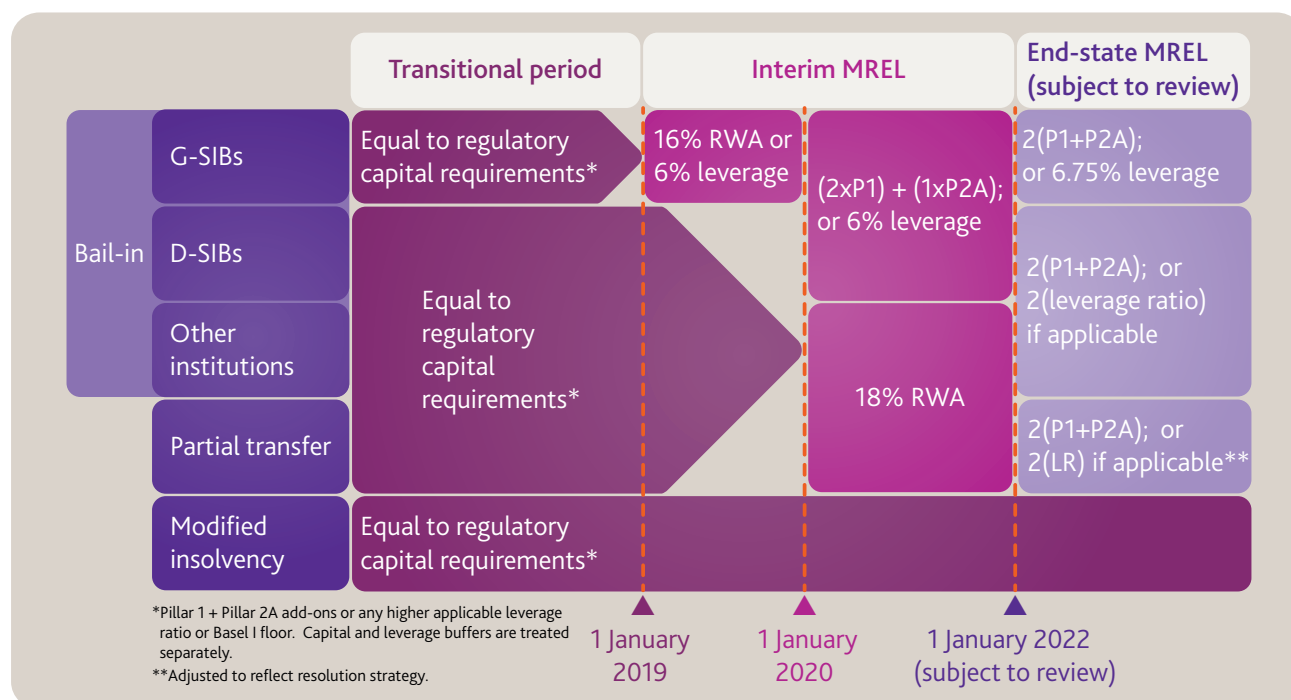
Transitional period

Interim MREL

End-state MREL (subject to review)

Bail-in

G-SIBs

Equal to regulatory capital requirements*

16% RWA or 6% leverage

(2xP1) + (1xP2A); or 6% leverage

2(P1+P2A); or 6.75% leverage

D-SIBs

Other institutions

Equal to regulatory capital requirements*

18% RWA

2(P1+P2A); or 2(leverage ratio) if applicable

Partial transfer

2(P1+P2A); or 2(LR) if applicable**

Modified insolvency

Equal to regulatory capital requirements*

*Pillar 1 + Pillar 2A add-ons or any higher applicable leverage ratio or Basel I floor. Capital and leverage buffers are treated separately.

**Adjusted to reflect resolution strategy.

1 January 2019

1 January 2020

1 January 2022 (subject to review)